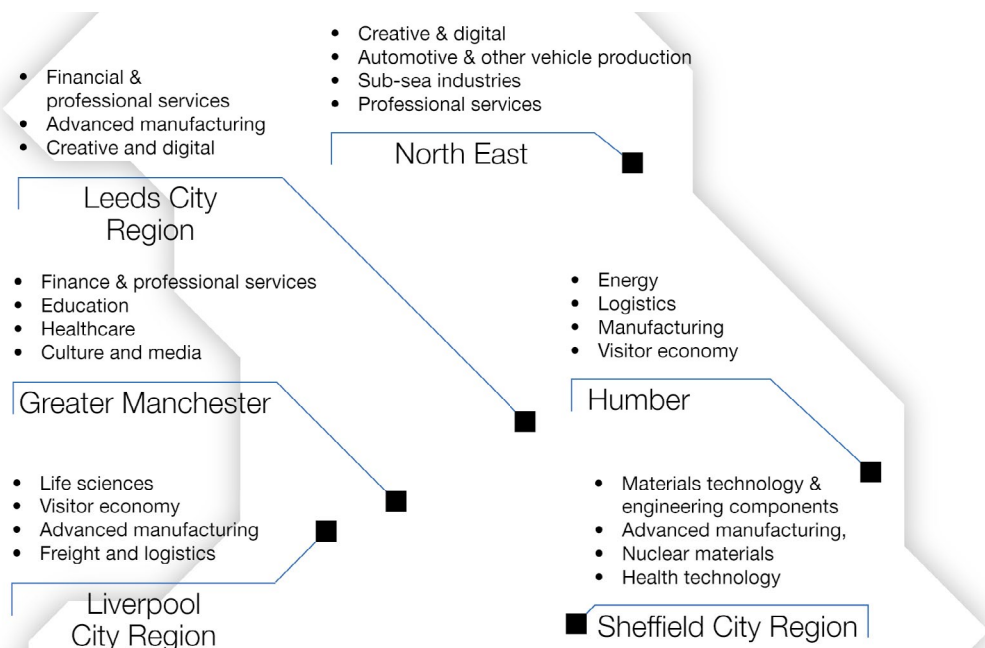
- Creative & digital
- Automotive & other vehicle production
- Sub-sea industries
- Professional services

North East

- Financial & professional services
- Advanced manufacturing
- Creative and digital

Leeds City Region

- Finance & professional services
- Education
- Healthcare
- Culture and media

Greater Manchester

- Energy
- Logistics
- Manufacturing
- Visitor economy

Humber

- Life sciences
- Visitor economy
- Advanced manufacturing
- Freight and logistics

Liverpool City Region

- Materials technology & engineering components
- Advanced manufacturing,
- Nuclear materials
- Health technology

Sheffield City Region